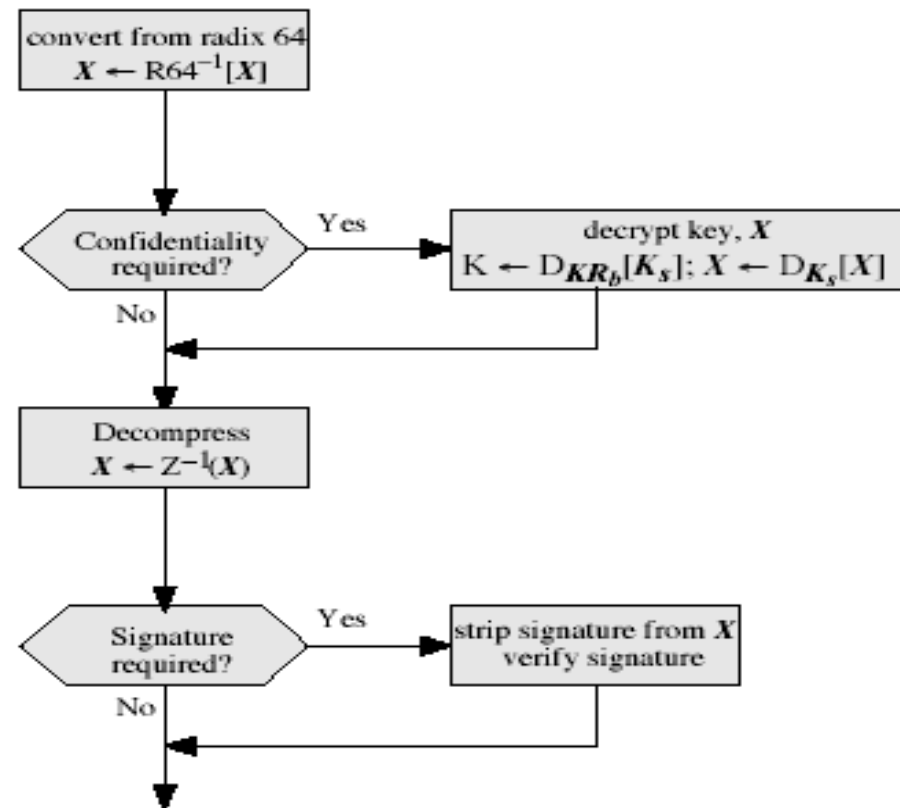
convert from radix 64
$X \leftarrow R64^{-1}[X]$

Confidentiality required?

Yes

decrypt key, $X$
$K \leftarrow D_{KR_b}[K_s]$; $X \leftarrow D_{K_s}[X]$

No

Decompress
$X \leftarrow Z^{-1}(X)$

Signature required?

Yes

strip signature from $X$
verify signature

No